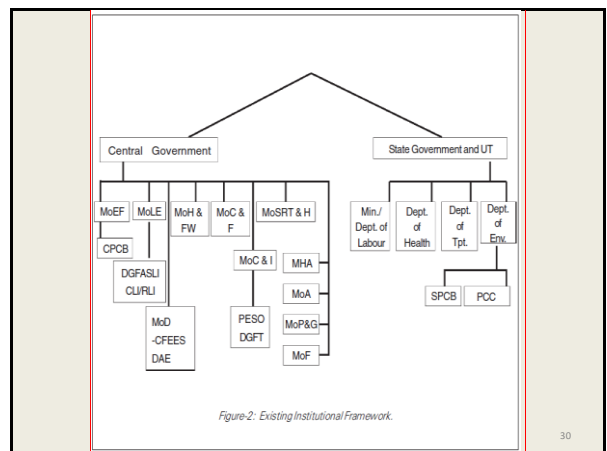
Central Government

State Government and UT

MoEF

MoLE

MoH & FW

MoC & F

MoSRT & H

CPCB

DGFASLI CLI/RLI

MoC & I

MHA

MoA

MoP&G

MoF

PESO DGFT

MoD -CFEES DAE

Min./ Dept. of Labour

Dept. of Health

Dept. of Tpt.

Dept. of Env.

SPCB

PCC

Figure-2: Existing Institutional Framework.

30